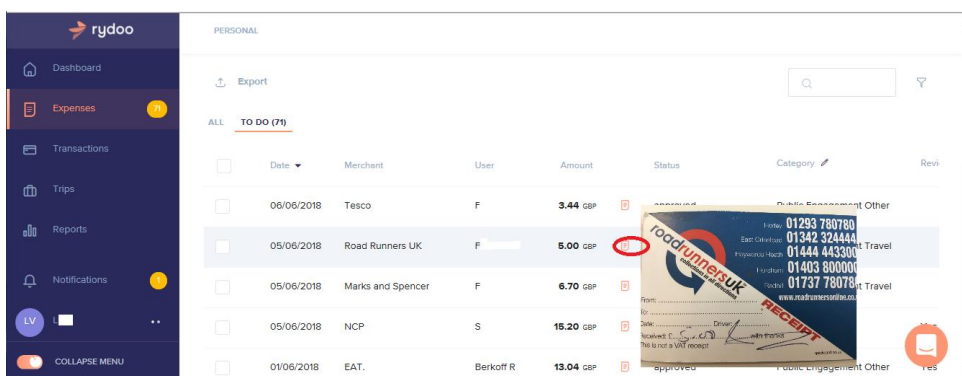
rydoo

Dashboard

Expenses 71

Transactions

Trips

Reports

Notifications 1

LV L

COLLAPSE MENU

PERSONAL

Export

ALL TO DO (71)

| Date | Merchant | User | Amount | Status | Category | Revi |
|---|---|---|---|---|---|---|
| 06/06/2018 | Tesco | F | 3.44 GBP | approved | Public Engagement Other | |
| 05/06/2018 | Road Runners UK | F | 5.00 GBP | | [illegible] Travel | |
| 05/06/2018 | Marks and Spencer | F | 6.70 GBP | | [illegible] Travel | |
| 05/06/2018 | NCP | S | 15.20 GBP | | | |
| 01/06/2018 | EAT. | Berkoff R | 13.04 GBP | approved | Public Engagement Other | Yes |

roadrunnersUK

Horley 01293 780780
East Grinstead 01342 324444
Haywards Heath 01444 443300
Horsham 01403 800000
Redhill 01737 780780
www.roadrunnersonline.co.uk

From:
To:
Date: Driver:
Received: £
This is not a VAT receipt

RECEIPT